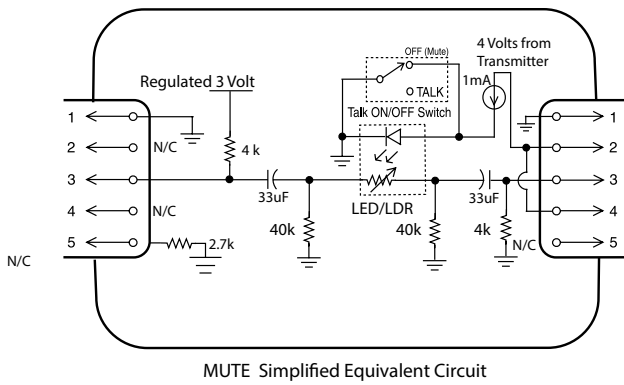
Regulated 3 Volt

OFF (Mute)

TALK

Talk ON/OFF Switch

4 Volts from Transmitter

1mA

1
2
3
4
5

N/C

N/C

4 k

33uF

40k

LED/LDR

40k

33uF

4k

N/C

2.7k

1
2
3
4
5

N/C

MUTE Simplified Equivalent Circuit